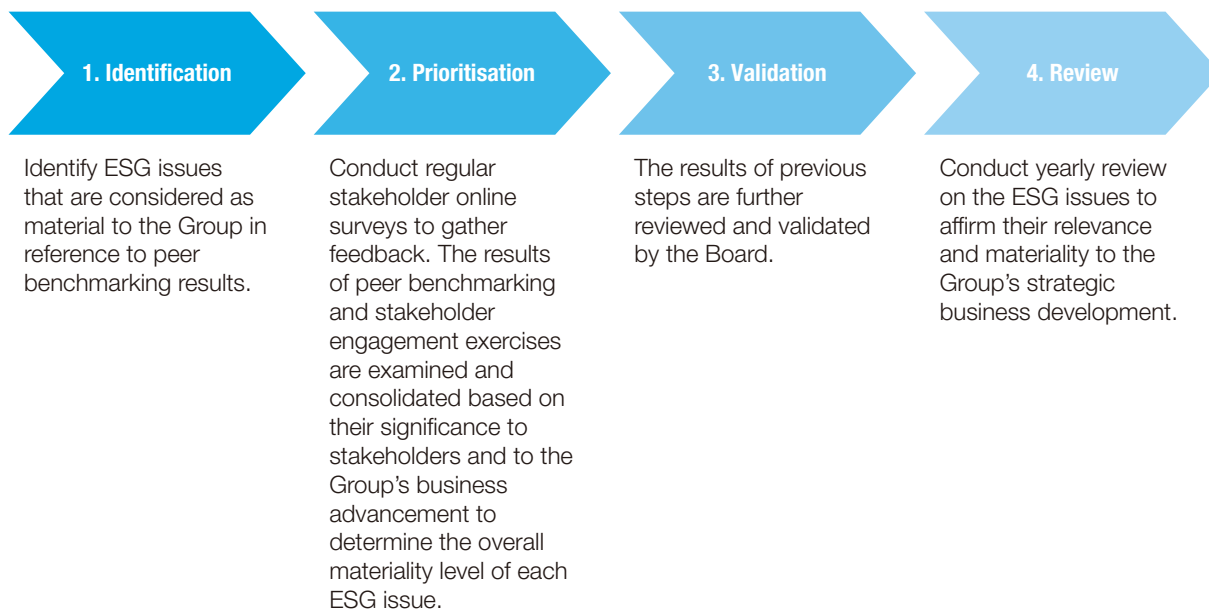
1. Identification

Identify ESG issues that are considered as material to the Group in reference to peer benchmarking results.

2. Prioritisation

Conduct regular stakeholder online surveys to gather feedback. The results of peer benchmarking and stakeholder engagement exercises are examined and consolidated based on their significance to stakeholders and to the Group's business advancement to determine the overall materiality level of each ESG issue.

3. Validation

The results of previous steps are further reviewed and validated by the Board.

4. Review

Conduct yearly review on the ESG issues to affirm their relevance and materiality to the Group's strategic business development.